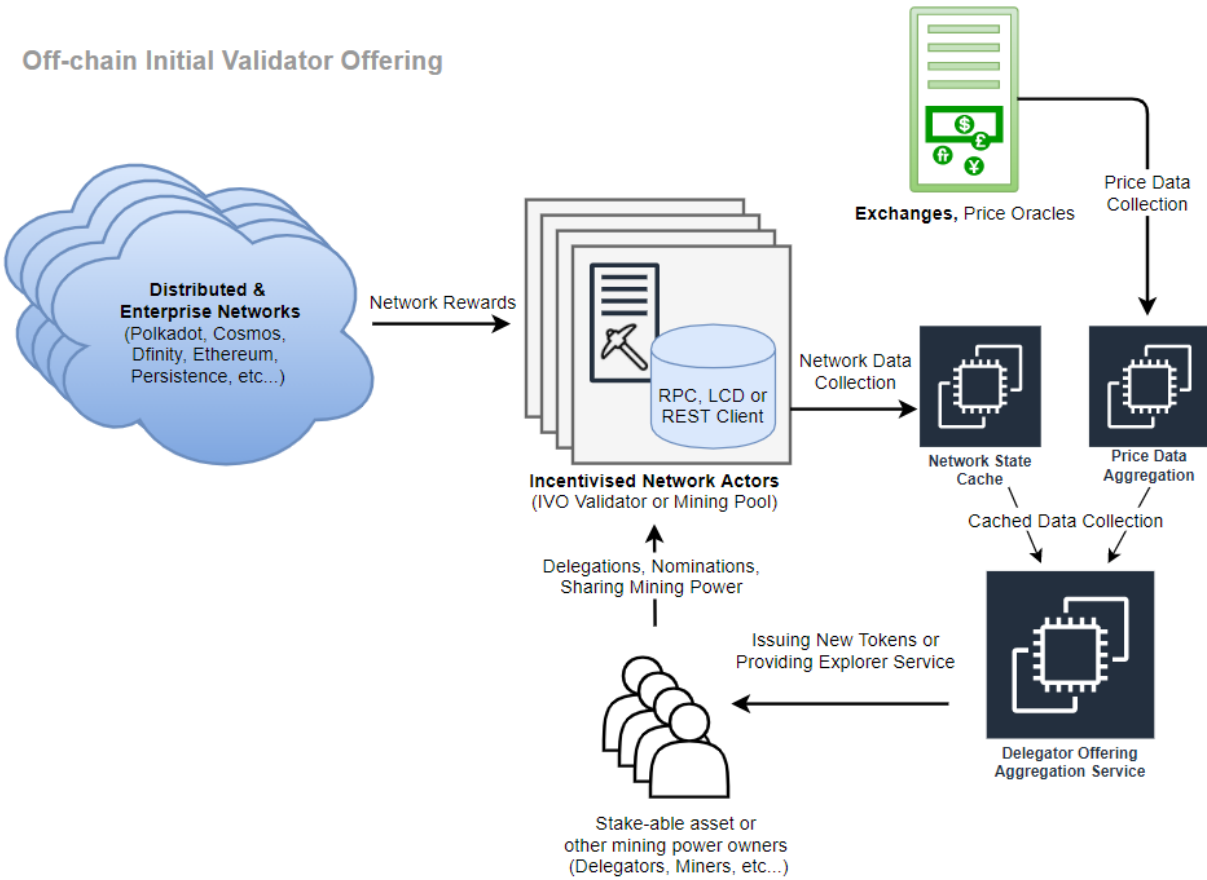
Off-chain Initial Validator Offering

Distributed & Enterprise Networks (Polkadot, Cosmos, Dfinity, Ethereum, Persistence, etc...)

Network Rewards

RPC, LCD or REST Client

Incentivised Network Actors (IVO Validator or Mining Pool)

Exchanges, Price Oracles

Price Data Collection

Network Data Collection

Network State Cache

Price Data Aggregation

Cached Data Collection

Delegations, Nominations, Sharing Mining Power

Issuing New Tokens or Providing Explorer Service

Delegator Offering Aggregation Service

Stake-able asset or other mining power owners (Delegators, Miners, etc...)